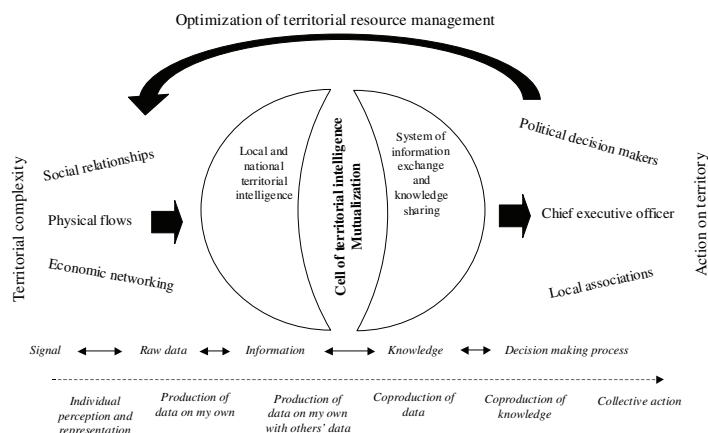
Optimization of territorial resource management

Territorial complexity

Social relationships

Physical flows

Economic networking

Local and national territorial intelligence

Cell of territorial intelligence Mutualization

System of information exchange and knowledge sharing

Political decision makers

Chief executive officer

Local associations

Action on territory

Signal ⟷ Raw data ⟷ Information ⟷ Knowledge ⟷ Decision making process

Individual perception and representation

Production of data on my own

Production of data on my own with others' data

Coproduction of data

Coproduction of knowledge

Collective action